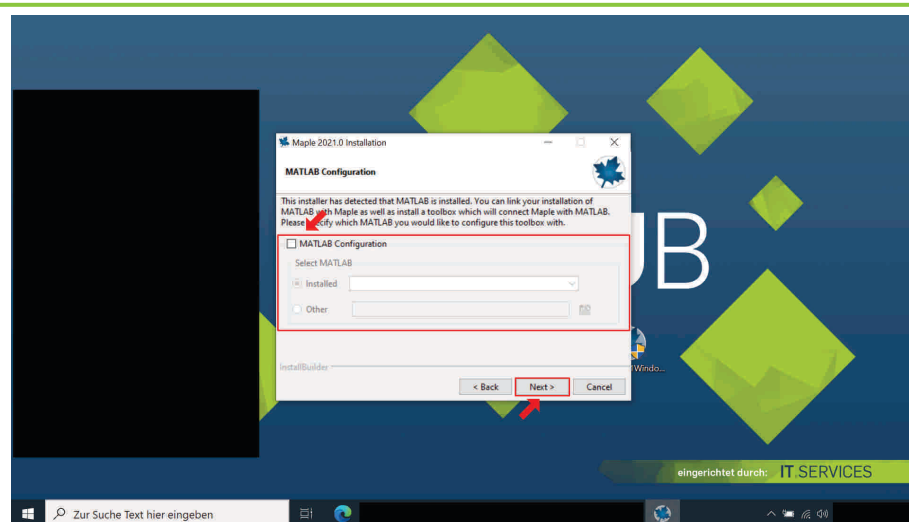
Maple 2021.0 Installation

MATLAB Configuration

This installer has detected that MATLAB is installed. You can link your installation of MATLAB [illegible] Maple as well as install a toolbox which will connect Maple with MATLAB. Please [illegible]cify which MATLAB you would like to configure this toolbox with.

MATLAB Configuration

Select MATLAB

Installed

Other

InstallBuilder

< Back

Next >

Cancel

UB

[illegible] Windo...

eingerichtet durch: IT.SERVICES

Zur Suche Text hier eingeben